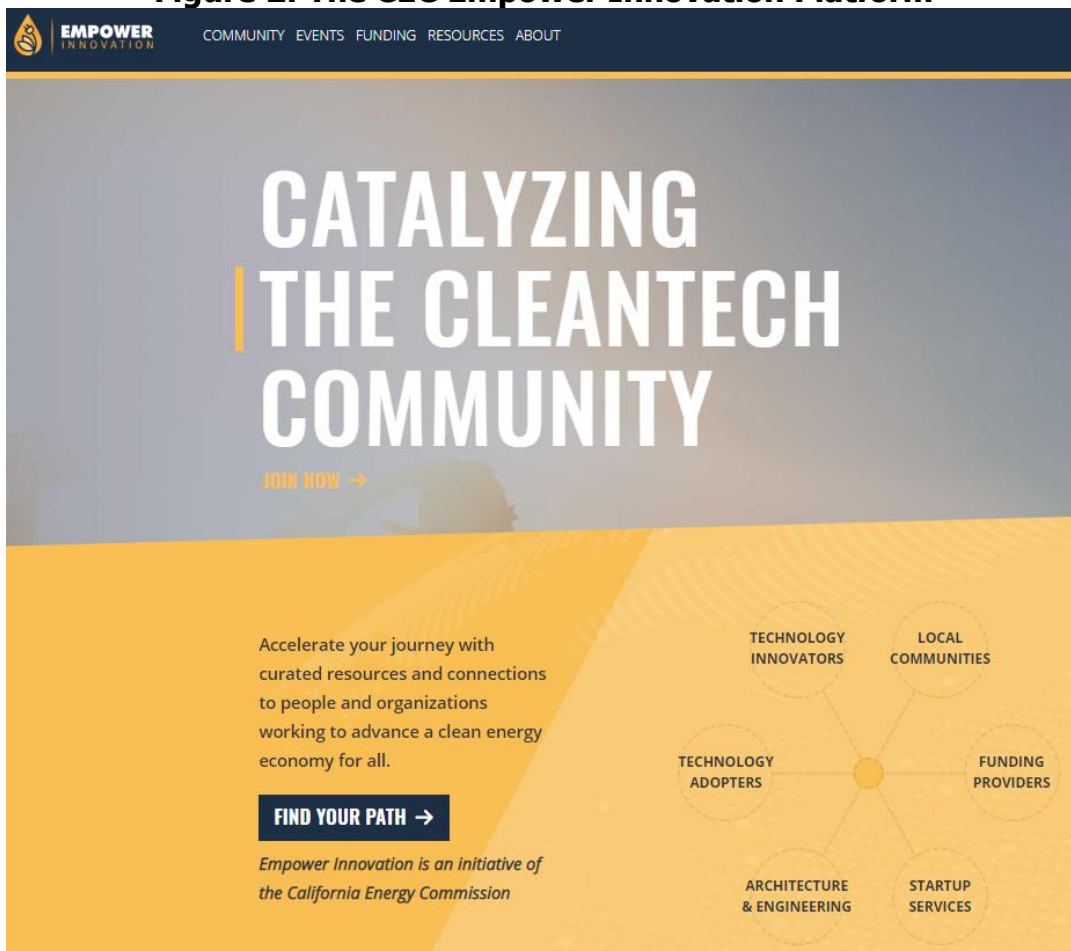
Figure 2: The CEC Empower Innovation Platform

EMPOWER INNOVATION

COMMUNITY EVENTS FUNDING RESOURCES ABOUT

CATALYZING THE CLEANTECH COMMUNITY

JOIN NOW →

Accelerate your journey with curated resources and connections to people and organizations working to advance a clean energy economy for all.

FIND YOUR PATH →

Empower Innovation is an initiative of the California Energy Commission

TECHNOLOGY INNOVATORS

LOCAL COMMUNITIES

TECHNOLOGY ADOPTERS

FUNDING PROVIDERS

ARCHITECTURE & ENGINEERING

STARTUP SERVICES